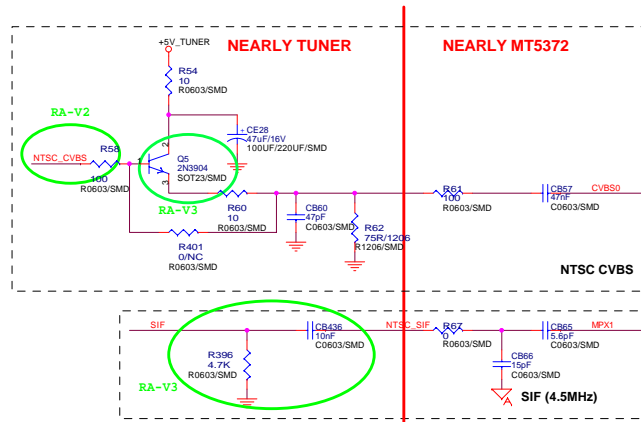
+5V_TUNER

NEARLY TUNER

NEARLY MT5372

R54
10
R0603/SMD

RA-V2

CE28
47uF/16V
100UF/220UF/SMD

NTSC_CVBS

R58

100
R0603/SMD

1

2

3

Q5
2N3904
SOT23/SMD

RA-V3

R60
10
R0603/SMD

CB60
47pF
C0603/SMD

R62
75R/1206
R1206/SMD

R61
100
R0603/SMD

CB57
47nF
C0603/SMD

CVBS0

R401
0/NC
R0603/SMD

NTSC CVBS

SIF

R396
4.7K
R0603/SMD

CB436
10nF
C0603/SMD

NTSC_SIF

R67
0
R0603/SMD

CB65
5.6pF
C0603/SMD

MPX1

CB66
15pF
C0603/SMD

RA-V3

SIF (4.5MHz)